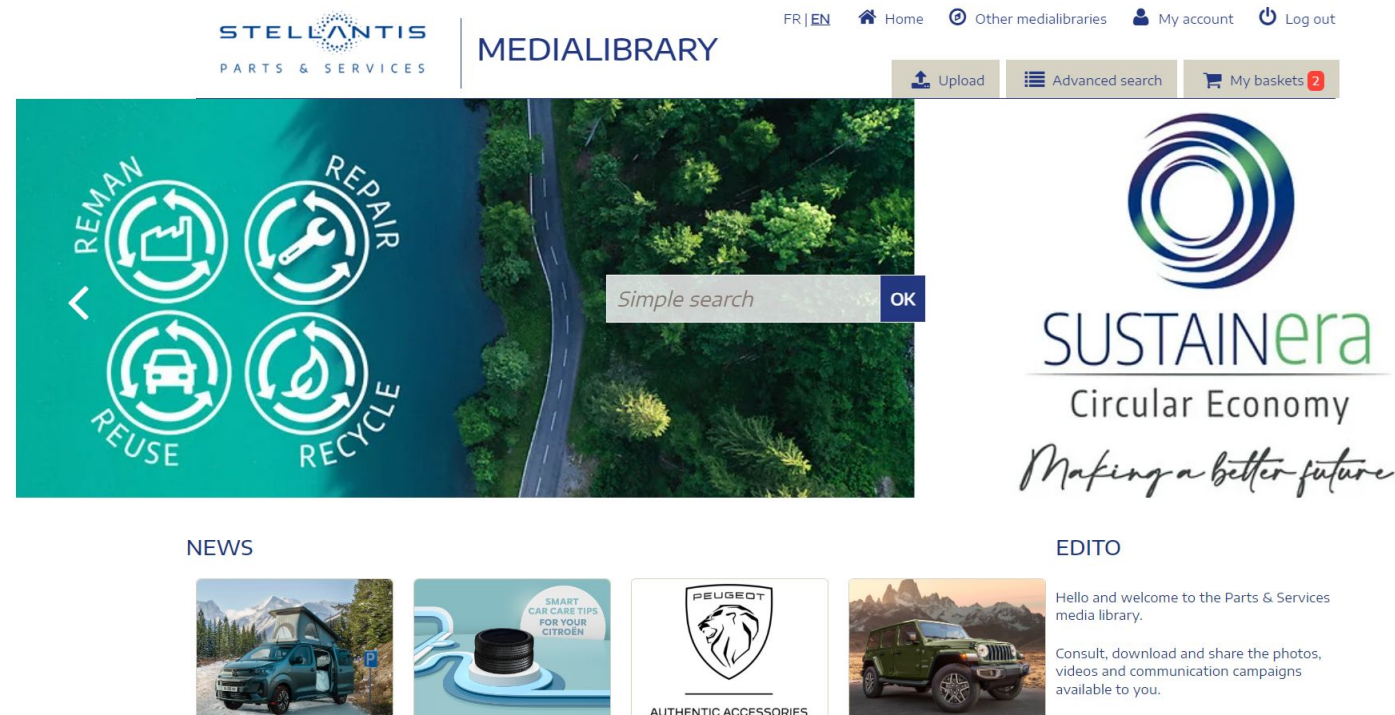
STELLANTIS
PARTS & SERVICES

MEDIALIBRARY

FR | EN Home Other medialibraries My account Log out

Upload Advanced search My baskets 2

REMAN REPAIR REUSE RECYCLE

Simple search OK

SUSTAINera
Circular Economy
Making a better future

NEWS

SMART CAR CARE TIPS FOR YOUR CITROËN

PEUGEOT

AUTHENTIC ACCESSORIES

EDITO

Hello and welcome to the Parts & Services media library.

Consult, download and share the photos, videos and communication campaigns available to you.